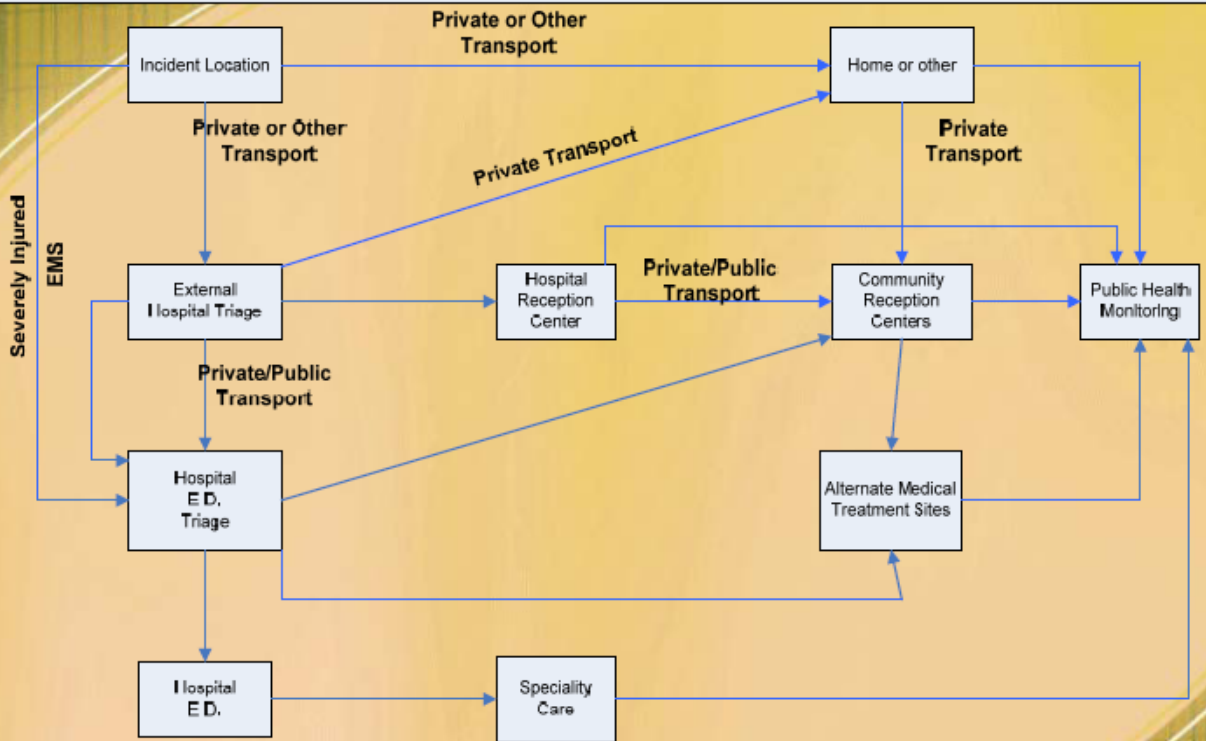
Private or Other Transport

Incident Location

Home or other

Private or Other Transport

Private Transport

Private Transport

Severely Injured

EMS

External Hospital Triage

Hospital Reception Center

Private/Public Transport

Community Reception Centers

Public Health Monitoring

Private/Public Transport

Hospital E.D. Triage

Alternate Medical Treatment Sites

Hospital E.D.

Speciality Care